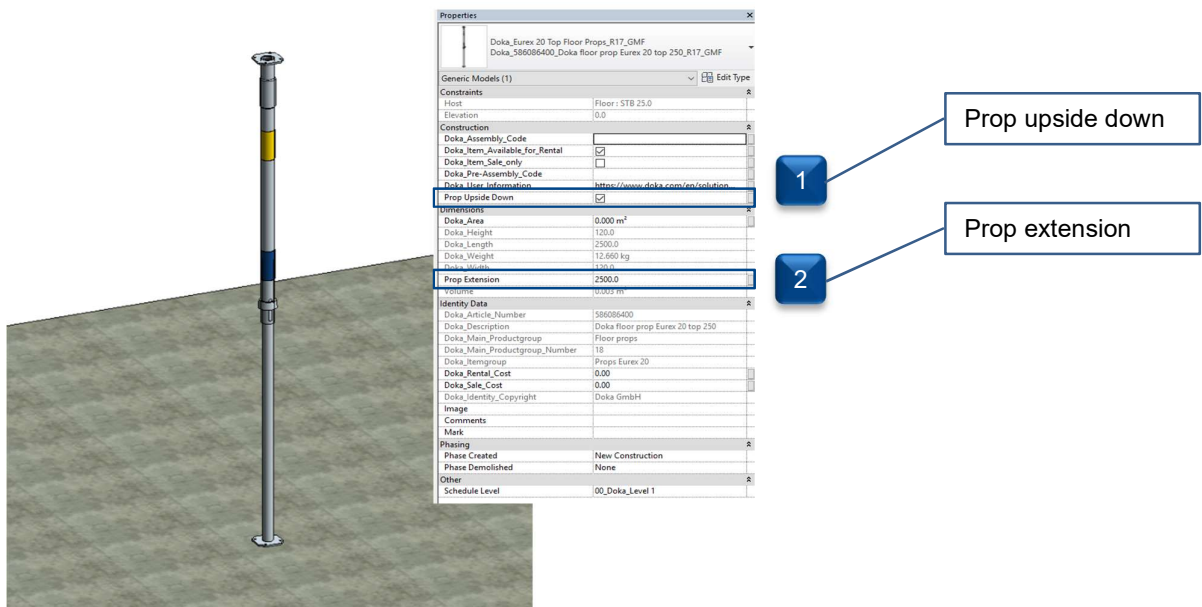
Properties

Doka_Eurex 20 Top Floor Props_R17_GMF
Doka_586086400_Doka floor prop Eurex 20 top 250_R17_GMF

Generic Models (1) Edit Type

| | |
|---|---|
| Constraints | |
| Host | Floor : STB 25.0 |
| Elevation | 0.0 |
| Construction | |
| Doka_Assembly_Code | |
| Doka_Item_Available_for_Rental | ☑ |
| Doka_Item_Sale_only | ☐ |
| Doka_Pre-Assembly_Code | |
| Doka_User_Information | https://www.doka.com/en/solution |
| Prop Upside Down | ☑ |
| Dimensions | |
| Doka_Area | 0.000 m² |
| Doka_Height | 120.0 |
| Doka_Length | 2500.0 |
| Doka_Weight | 12.660 kg |
| Doka_Width | 120.0 |
| Prop Extension | 2500.0 |
| Volume | 0.003 m³ |
| Identity Data | |
| Doka_Article_Number | 586086400 |
| Doka_Description | Doka floor prop Eurex 20 top 250 |
| Doka_Main_Productgroup | Floor props |
| Doka_Main_Productgroup_Number | 18 |
| Doka_Itemgroup | Props Eurex 20 |
| Doka_Rental_Cost | 0.00 |
| Doka_Sale_Cost | 0.00 |
| Doka_Identity_Copyright | Doka GmbH |
| Image | |
| Comments | |
| Mark | |
| Phasing | |
| Phase Created | New Construction |
| Phase Demolished | None |
| Other | |
| Schedule Level | 00_Doka_Level 1 |

1

Prop upside down

2

Prop extension